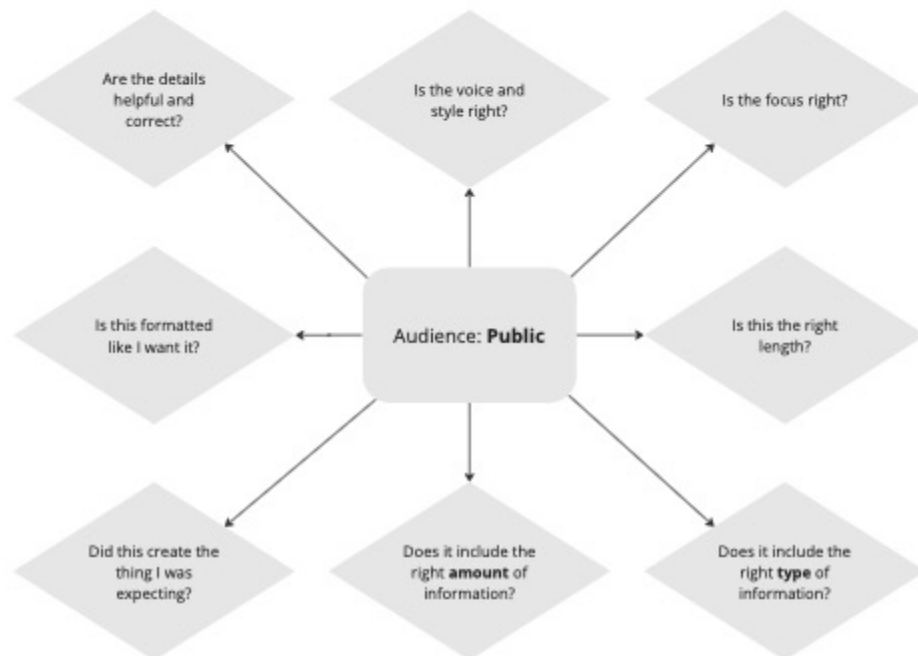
Are the details helpful and correct?

Is the voice and style right?

Is the focus right?

Is this formatted like I want it?

Audience: **Public**

Is this the right length?

Did this create the thing I was expecting?

Does it include the right **amount** of information?

Does it include the right **type** of information?